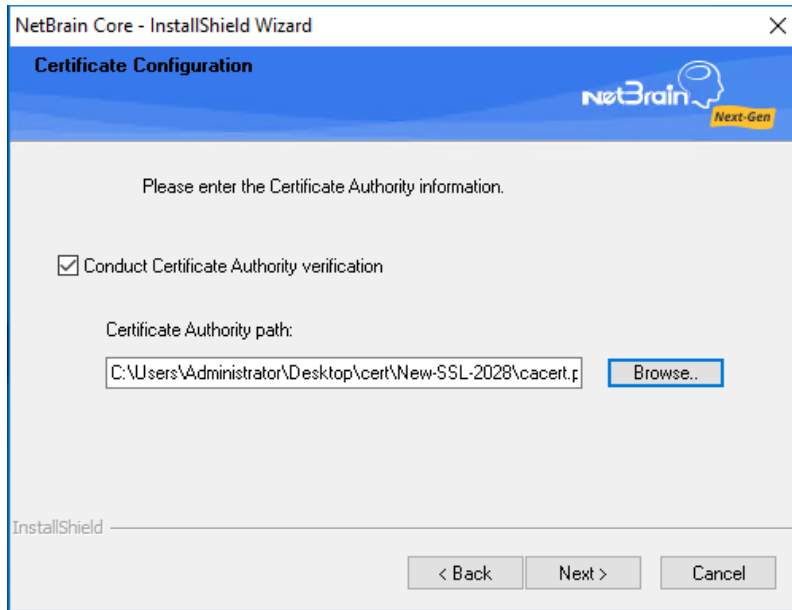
NetBrain Core - InstallShield Wizard

×

Certificate Configuration

NetBrain Next-Gen

Please enter the Certificate Authority information.

☑ Conduct Certificate Authority verification

Certificate Authority path:

C:\Users\Administrator\Desktop\cert\New-SSL-2028\cacert.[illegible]

Browse..

InstallShield

< Back

Next >

Cancel